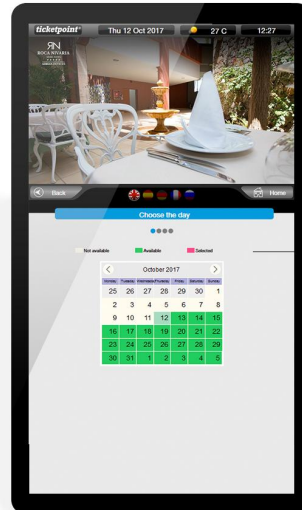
ticketpoint

Thu 12 Oct 2017

27 C

12:27

RN
ROCA NIVARIA

Back

Home

Choose the day

Not available

Available

Selected

October 2017

| Monday | Tuesday | Wednesday | Thursday | Friday | Saturday | Sunday |
|---|---|---|---|---|---|---|
| 25 | 26 | 27 | 28 | 29 | 30 | 1 |
| 2 | 3 | 4 | 5 | 6 | 7 | 8 |
| 9 | 10 | 11 | 12 | 13 | 14 | 15 |
| 16 | 17 | 18 | 19 | 20 | 21 | 22 |
| 23 | 24 | 25 | 26 | 27 | 28 | 29 |
| 30 | 31 | 1 | 2 | 3 | 4 | 5 |